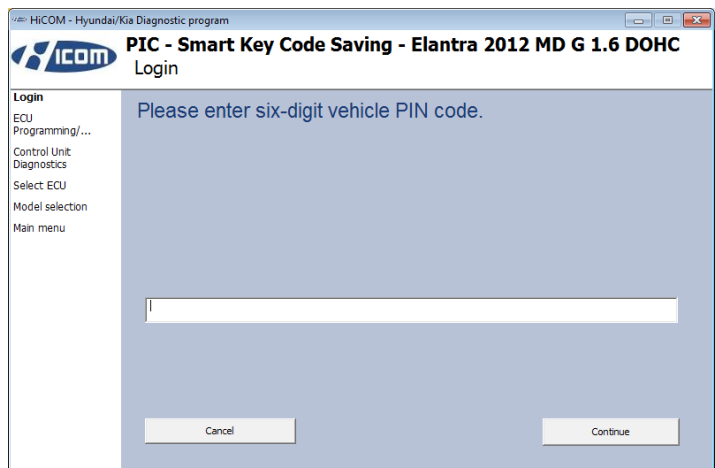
HiCOM - Hyundai/Kia Diagnostic program

HiCOM

PIC - Smart Key Code Saving - Elantra 2012 MD G 1.6 DOHC
Login

Login
ECU Programming/...
Control Unit Diagnostics
Select ECU
Model selection
Main menu

Please enter six-digit vehicle PIN code.

Cancel

Continue